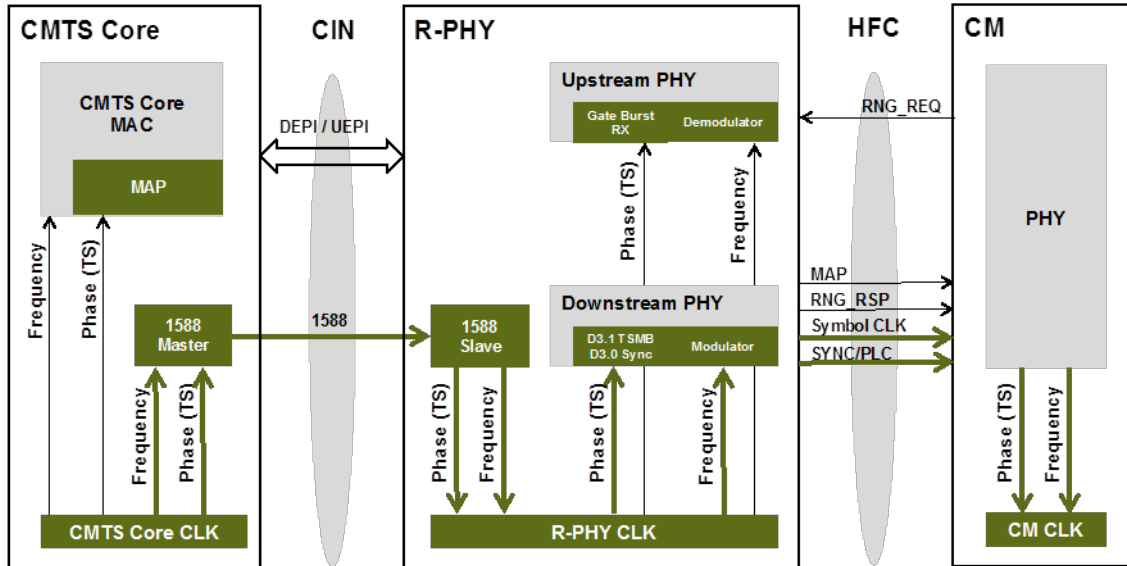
CMTS Core

CIN

R-PHY

HFC

CM

CMTS Core MAC

MAP

DEPI / UEPI

Upstream PHY

Gate Burst RX

Demodulator

RNG_REQ

PHY

Frequency

Phase (TS)

Phase (TS)

Frequency

1588 Master

1588

1588 Slave

Downstream PHY

D3.1 TSMB D3.0 Sync

Modulator

MAP

RNG_RSP

Symbol CLK

SYNC/PLC

Frequency

Phase (TS)

Phase (TS)

Frequency

Phase (TS)

Frequency

Phase (TS)

Frequency

CMTS Core CLK

R-PHY CLK

CM CLK